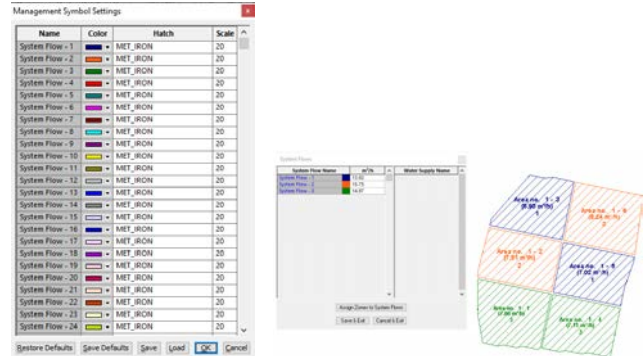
Management Symbol Settings

| Name | Color | Hatch | Scale |
|---|---|---|---|
| System Flow - 1 | | MET_IRON | 20 |
| System Flow - 2 | | MET_IRON | 20 |
| System Flow - 3 | | MET_IRON | 20 |
| System Flow - 4 | | MET_IRON | 20 |
| System Flow - 5 | | MET_IRON | 20 |
| System Flow - 6 | | MET_IRON | 20 |
| System Flow - 7 | | MET_IRON | 20 |
| System Flow - 8 | | MET_IRON | 20 |
| System Flow - 9 | | MET_IRON | 20 |
| System Flow - 10 | | MET_IRON | 20 |
| System Flow - 11 | | MET_IRON | 20 |
| System Flow - 12 | | MET_IRON | 20 |
| System Flow - 13 | | MET_IRON | 20 |
| System Flow - 14 | | MET_IRON | 20 |
| System Flow - 15 | | MET_IRON | 20 |
| System Flow - 16 | | MET_IRON | 20 |
| System Flow - 17 | | MET_IRON | 20 |
| System Flow - 18 | | MET_IRON | 20 |
| System Flow - 19 | | MET_IRON | 20 |
| System Flow - 20 | | MET_IRON | 20 |
| System Flow - 21 | | MET_IRON | 20 |
| System Flow - 22 | | MET_IRON | 20 |
| System Flow - 23 | | MET_IRON | 20 |
| System Flow - 24 | | MET_IRON | 20 |

Restore Defaults Save Defaults Save Load OK Cancel

System Flows

| System Flow Name | m³/h |
|---|---|
| System Flow - 1 | 12.80 |
| System Flow - 2 | 15.75 |
| System Flow - 3 | 14.97 |

Water Supply Name

Assign Zones to System Flows

Save & Exit Cancel & Exit

Area no. 1 - 3 (8.80 m³/h) 1

Area no. 1 - 4 (6.24 m³/h) 2

Area no. 1 - 2 (7.51 m³/h) 2

Area no. 1 - 5 (7.02 m³/h) 1

Area no. 1 - 1 (7.00 m³/h) 3

Area no. 1 - 6 (7.71 m³/h) 3